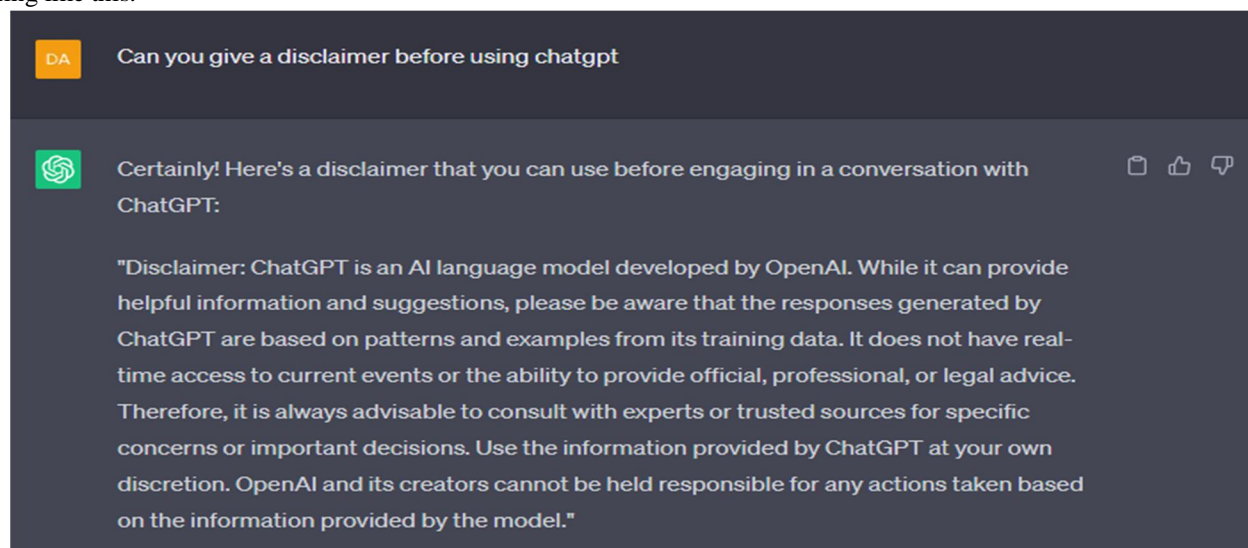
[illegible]

DA

Can you give a disclaimer before using chatgpt

Certainly! Here's a disclaimer that you can use before engaging in a conversation with ChatGPT:

"Disclaimer: ChatGPT is an AI language model developed by OpenAI. While it can provide helpful information and suggestions, please be aware that the responses generated by ChatGPT are based on patterns and examples from its training data. It does not have real-time access to current events or the ability to provide official, professional, or legal advice. Therefore, it is always advisable to consult with experts or trusted sources for specific concerns or important decisions. Use the information provided by ChatGPT at your own discretion. OpenAI and its creators cannot be held responsible for any actions taken based on the information provided by the model."